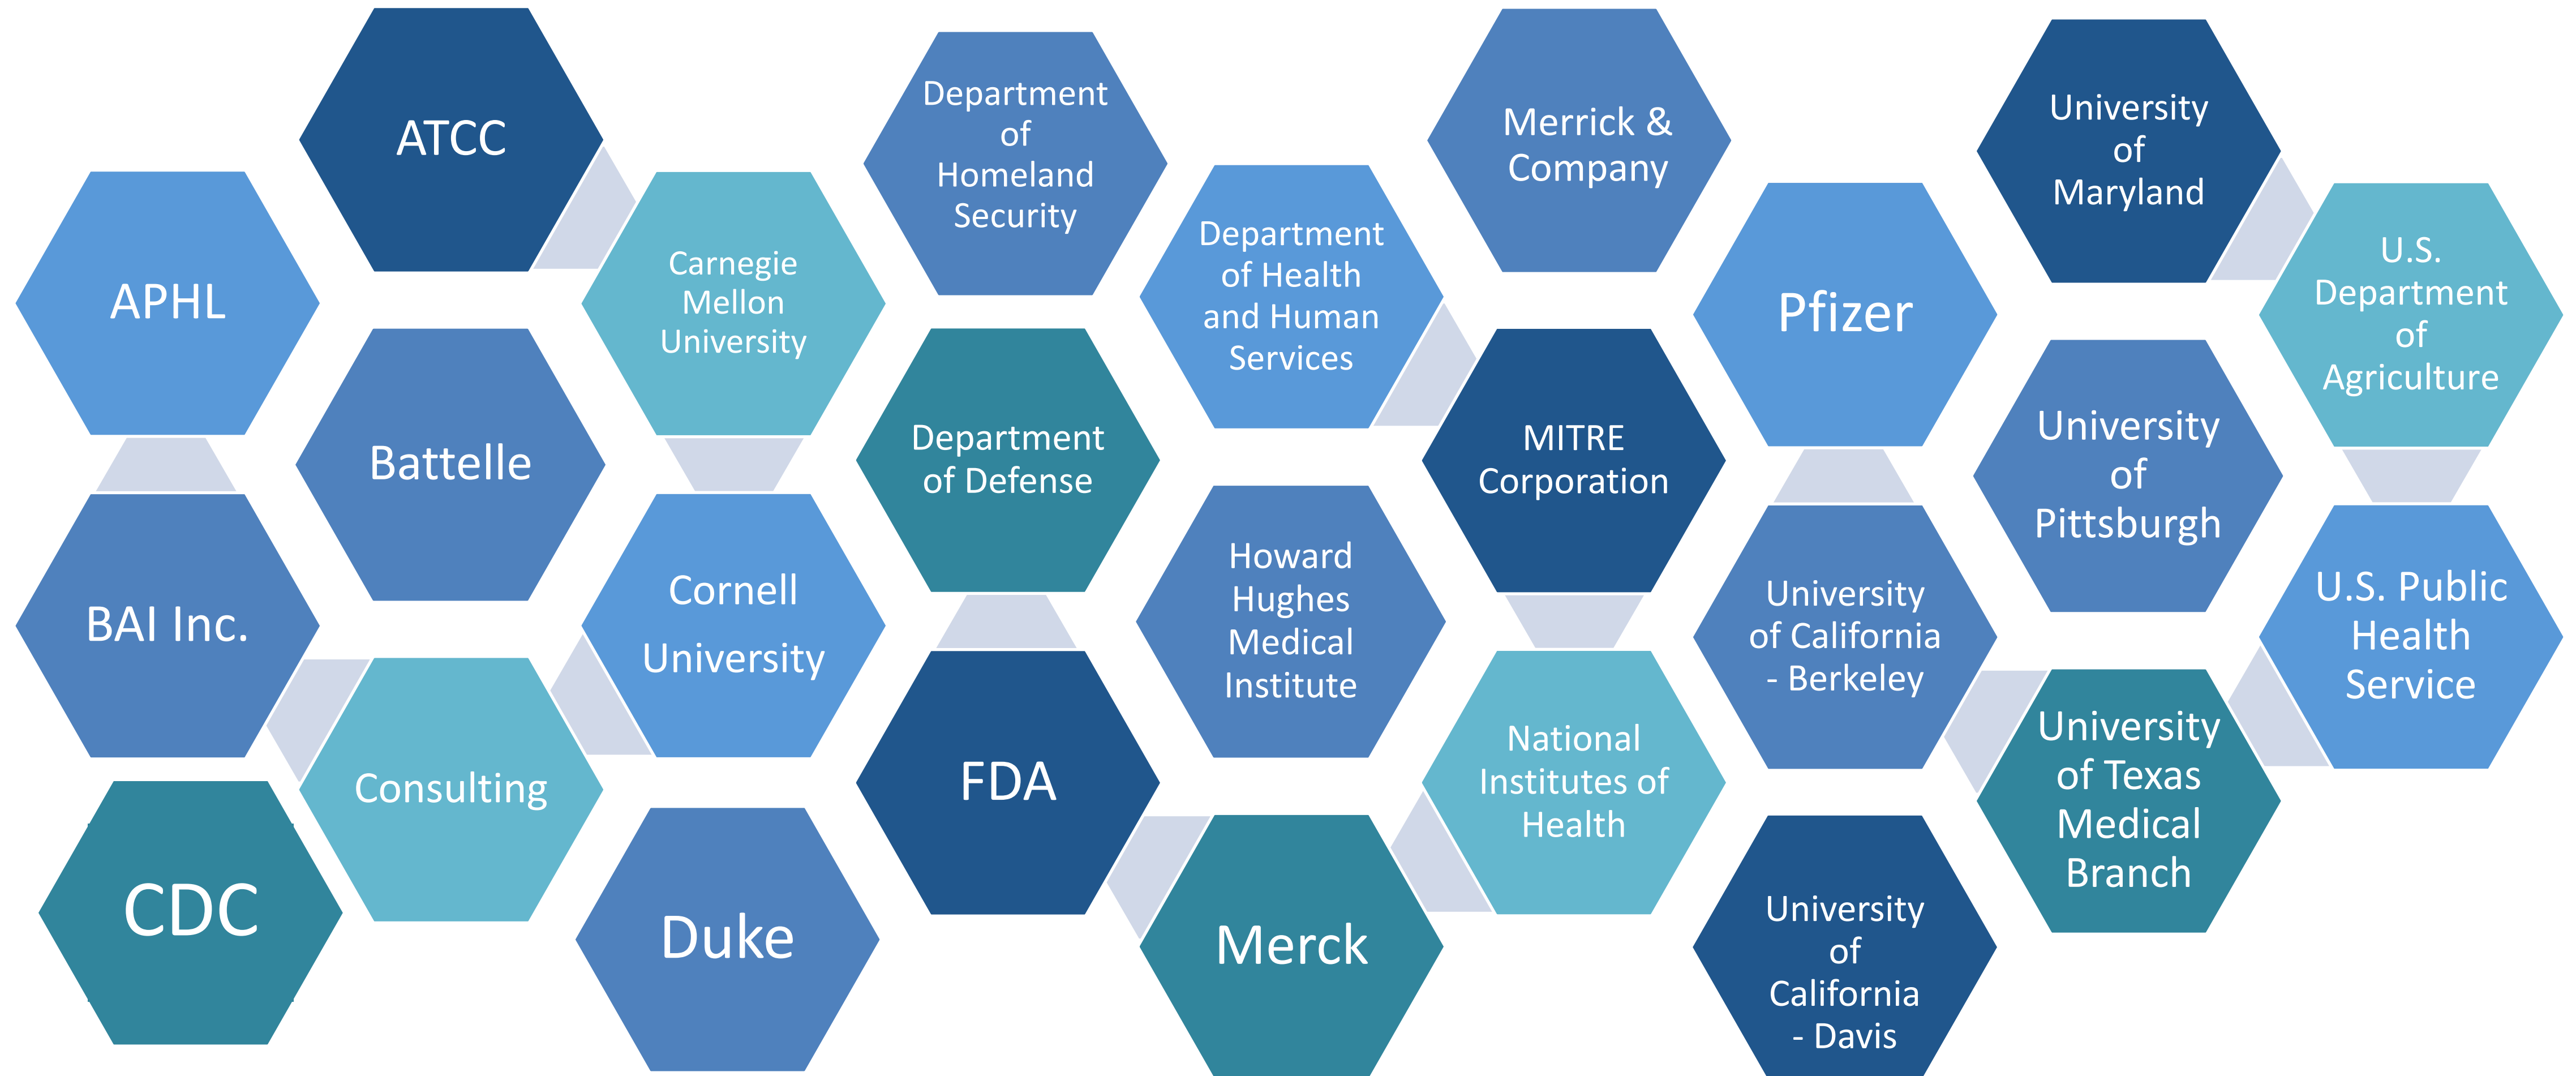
APHL

ATCC

Battelle

BAI Inc.

CDC

Consulting

Carnegie Mellon University

Cornell University

Duke

Department of Homeland Security

Department of Defense

FDA

Department of Health and Human Services

Howard Hughes Medical Institute

Merck

Merrick & Company

MITRE Corporation

National Institutes of Health

Pfizer

University of California - Berkeley

University of California - Davis

University of Maryland

University of Pittsburgh

University of Texas Medical Branch

U.S. Department of Agriculture

U.S. Public Health Service